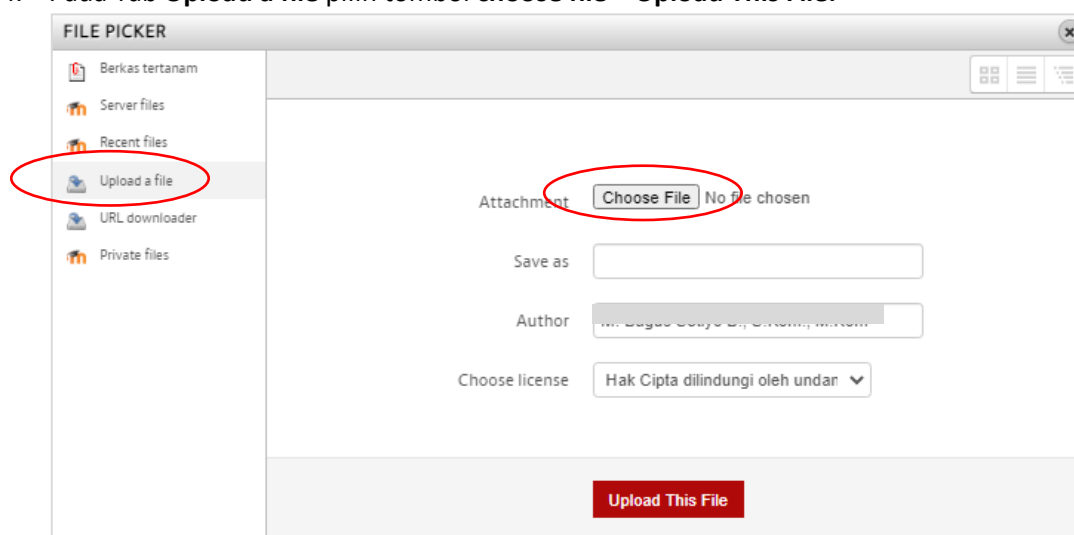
FILE PICKER

Berkas tertanam
Server files
Recent files
Upload a file
URL downloader
Private files

Attachment Choose File No file chosen

Save as

Author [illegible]

Choose license Hak Cipta dilindungi oleh undan

Upload This File